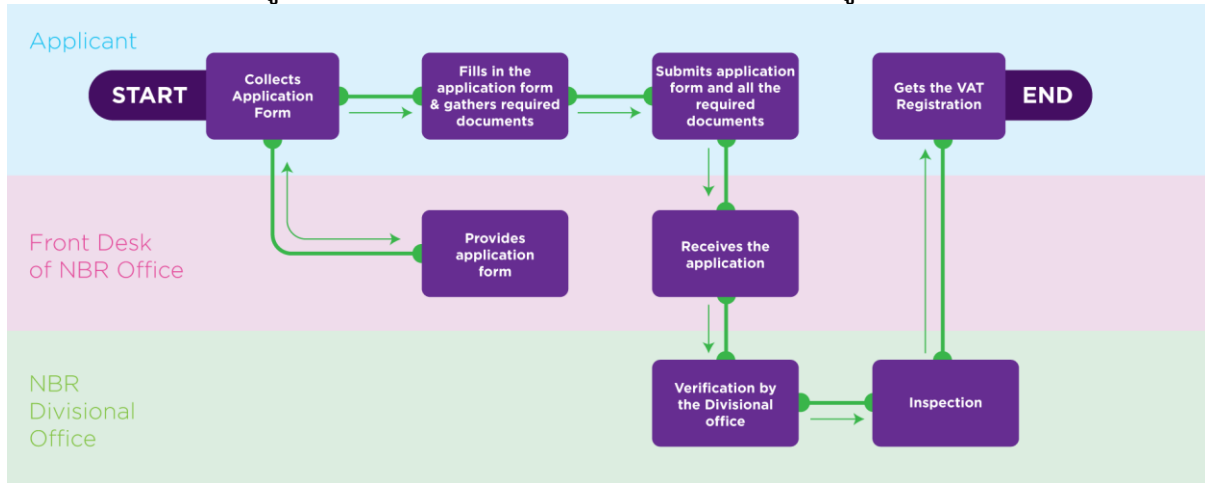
Applicant

START

Collects Application Form

Fills in the application form & gathers required documents

Submits application form and all the required documents

Gets the VAT Registration

END

Front Desk of NBR Office

Provides application form

Receives the application

NBR Divisional Office

Verification by the Divisional office

Inspection